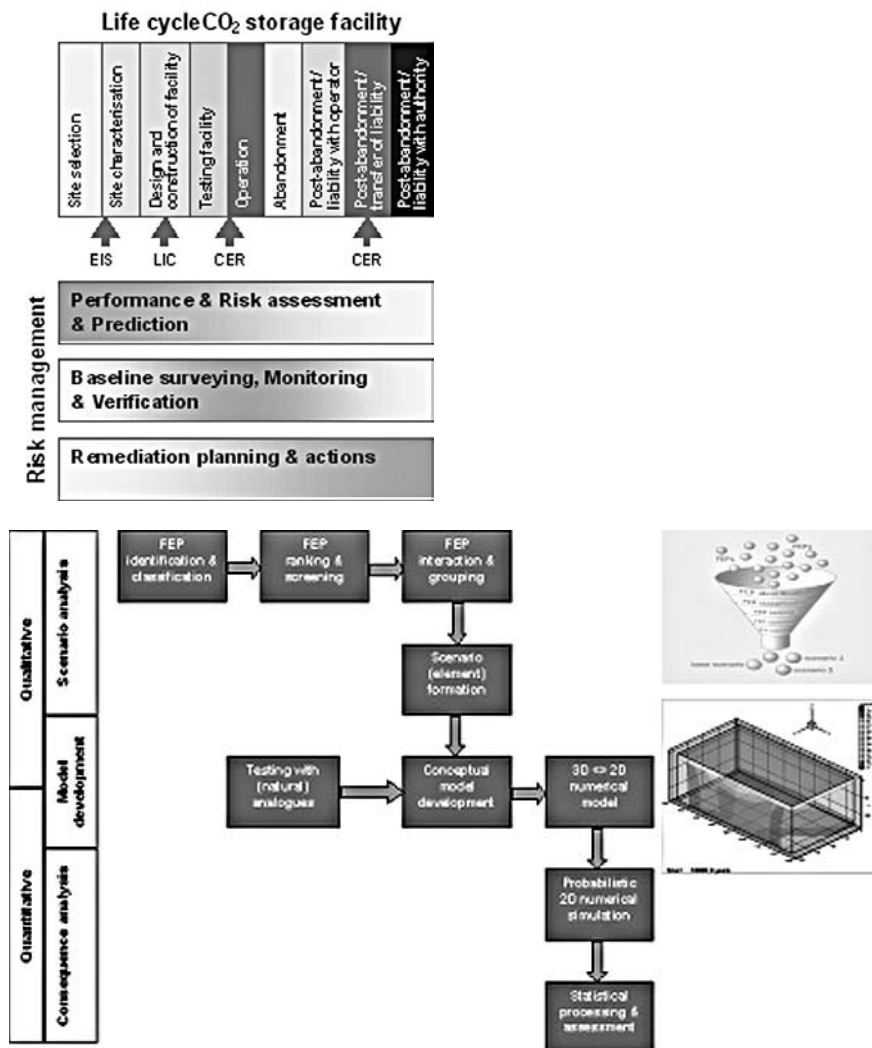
Life cycle $CO_2$ storage facility

Site selection

Site characterisation

Design and construction of facility

Testing facility

Operation

Abandonment

Post-abandonment/ liability with operator

Post-abandonment/ transfer of liability

Post-abandonment/ liability with authority

EIS

LIC

CER

CER

Risk management

Performance & Risk assessment & Prediction

Baseline surveying, Monitoring & Verification

Remediation planning & actions

Qualitative

Scenario analysis

Model development

Quantitative

Consequence analysis

FEP identification & classification

FEP ranking & screening

FEP interaction & grouping

Scenario (element) formation

Testing with (natural) analogues

Conceptual model development

3D ⇔ 2D numerical model

Probabilistic 2D numerical simulation

Statistical processing & assessment

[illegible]